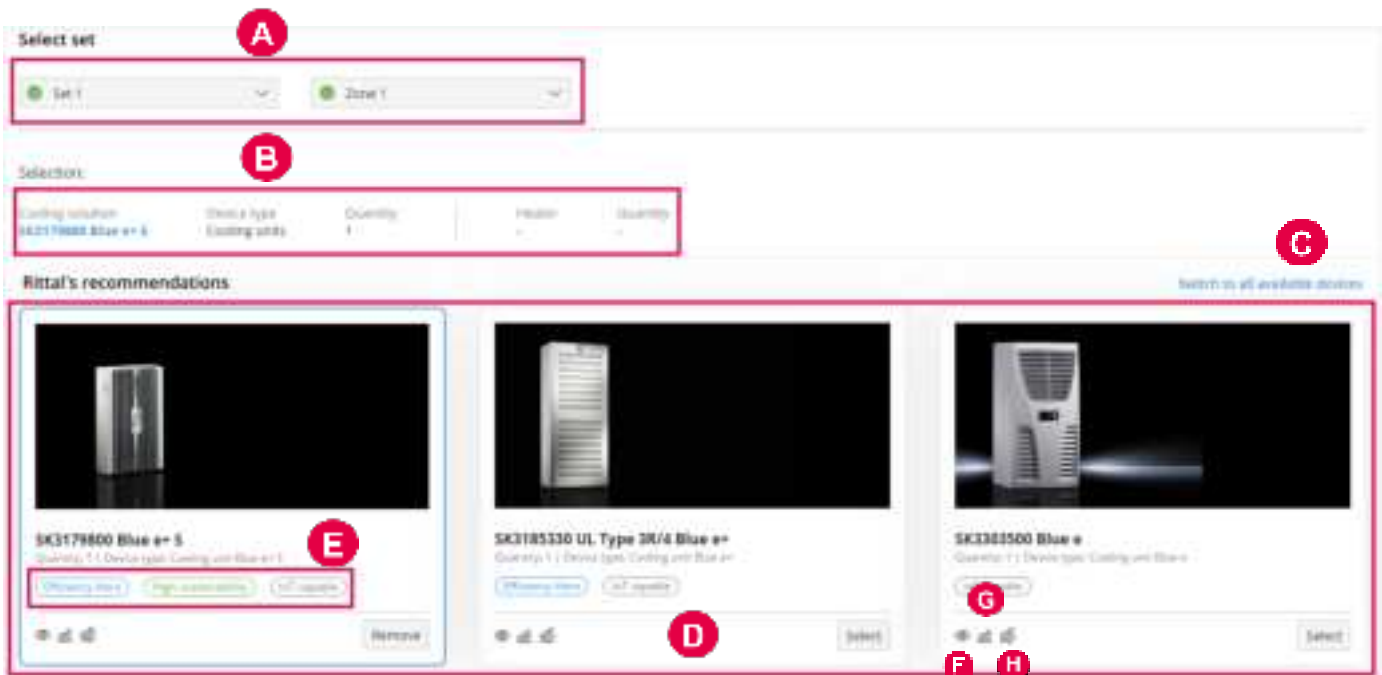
Select set

A

Set 1

Zone 1

B

Selection:

Cooling solution
SK3179800 Blue e+ S

Device type
Cooling units

Quantity
1

Heater
-

Quantity
-

C

Rittal's recommendations

Switch to all available devices

SK3179800 Blue e+ S
Quantity: 1 | Device type: Cooling unit Blue e+ S

E

Efficiency hero

High sustainability

IoT capable

Remove

SK3185330 UL Type 3R/4 Blue e+
Quantity: 1 | Device type: Cooling unit Blue e+

Efficiency hero

IoT capable

D

Select

SK3303500 Blue e
Quantity: 1 | Device type: Cooling unit Blue e

IoT capable

G

Select

F

H